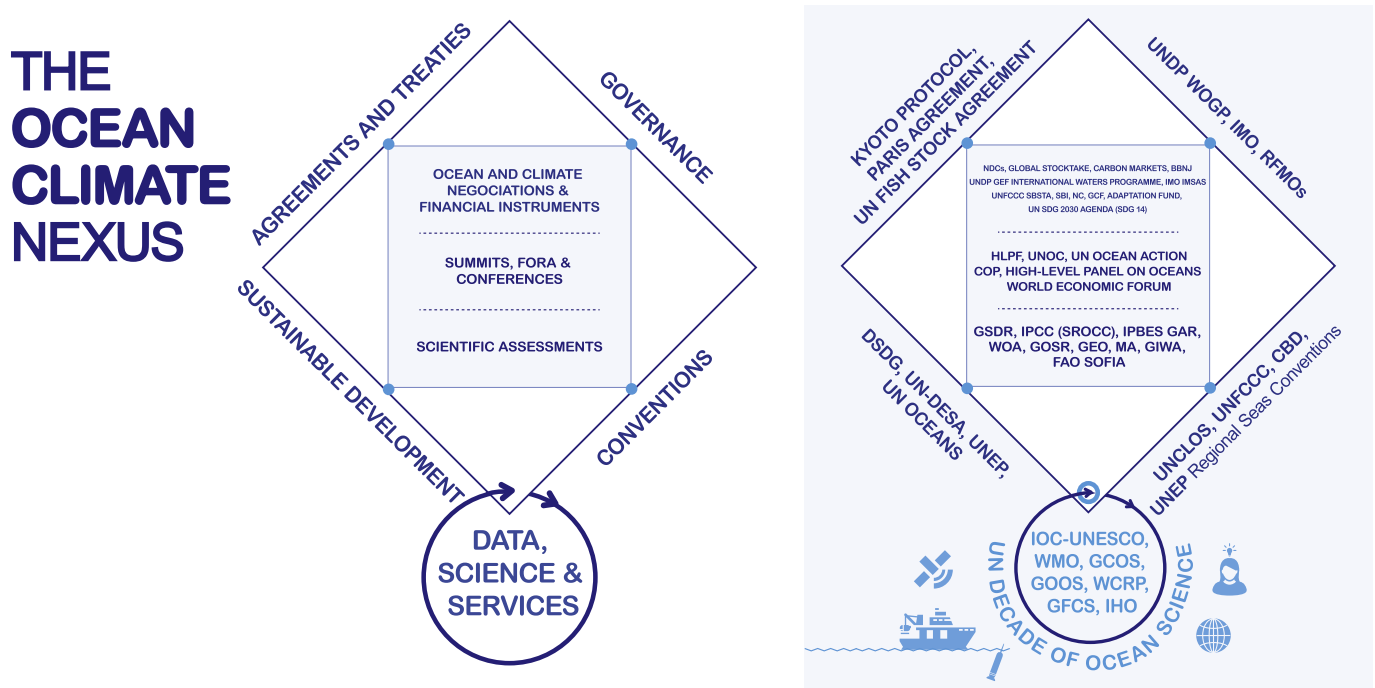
THE OCEAN CLIMATE NEXUS

AGREEMENTS AND TREATIES

GOVERNANCE

OCEAN AND CLIMATE NEGOCIATIONS & FINANCIAL INSTRUMENTS

SUMMITS, FORA & CONFERENCES

SCIENTIFIC ASSESSMENTS

SUSTAINABLE DEVELOPMENT

CONVENTIONS

DATA, SCIENCE & SERVICES

KYOTO PROTOCOL, PARIS AGREEMENT, UN FISH STOCK AGREEMENT

UNDP WOGP, IMO, RFMOs

NDCs, GLOBAL STOCKTAKE, CARBON MARKETS, BBNJ
UNDP GEF INTERNATIONAL WATERS PROGRAMME, IMO IMSAS
UNFCCC SBSTA, SBI, NC, GCF, ADAPTATION FUND,
UN SDG 2030 AGENDA (SDG 14)

HLPF, UNOC, UN OCEAN ACTION COP, HIGH-LEVEL PANEL ON OCEANS WORLD ECONOMIC FORUM

GSDR, IPCC (SROCC), IPBES GAR, WOA, GOSR, GEO, MA, GIWA, FAO SOFIA

DSDG, UN-DESA, UNEP, UN OCEANS

UNCLOS, UNFCCC, CBD, UNEP Regional Seas Conventions

IOC-UNESCO, WMO, GCOS, GOOS, WCRP, GFCS, IHO

UN DECADE OF OCEAN SCIENCE